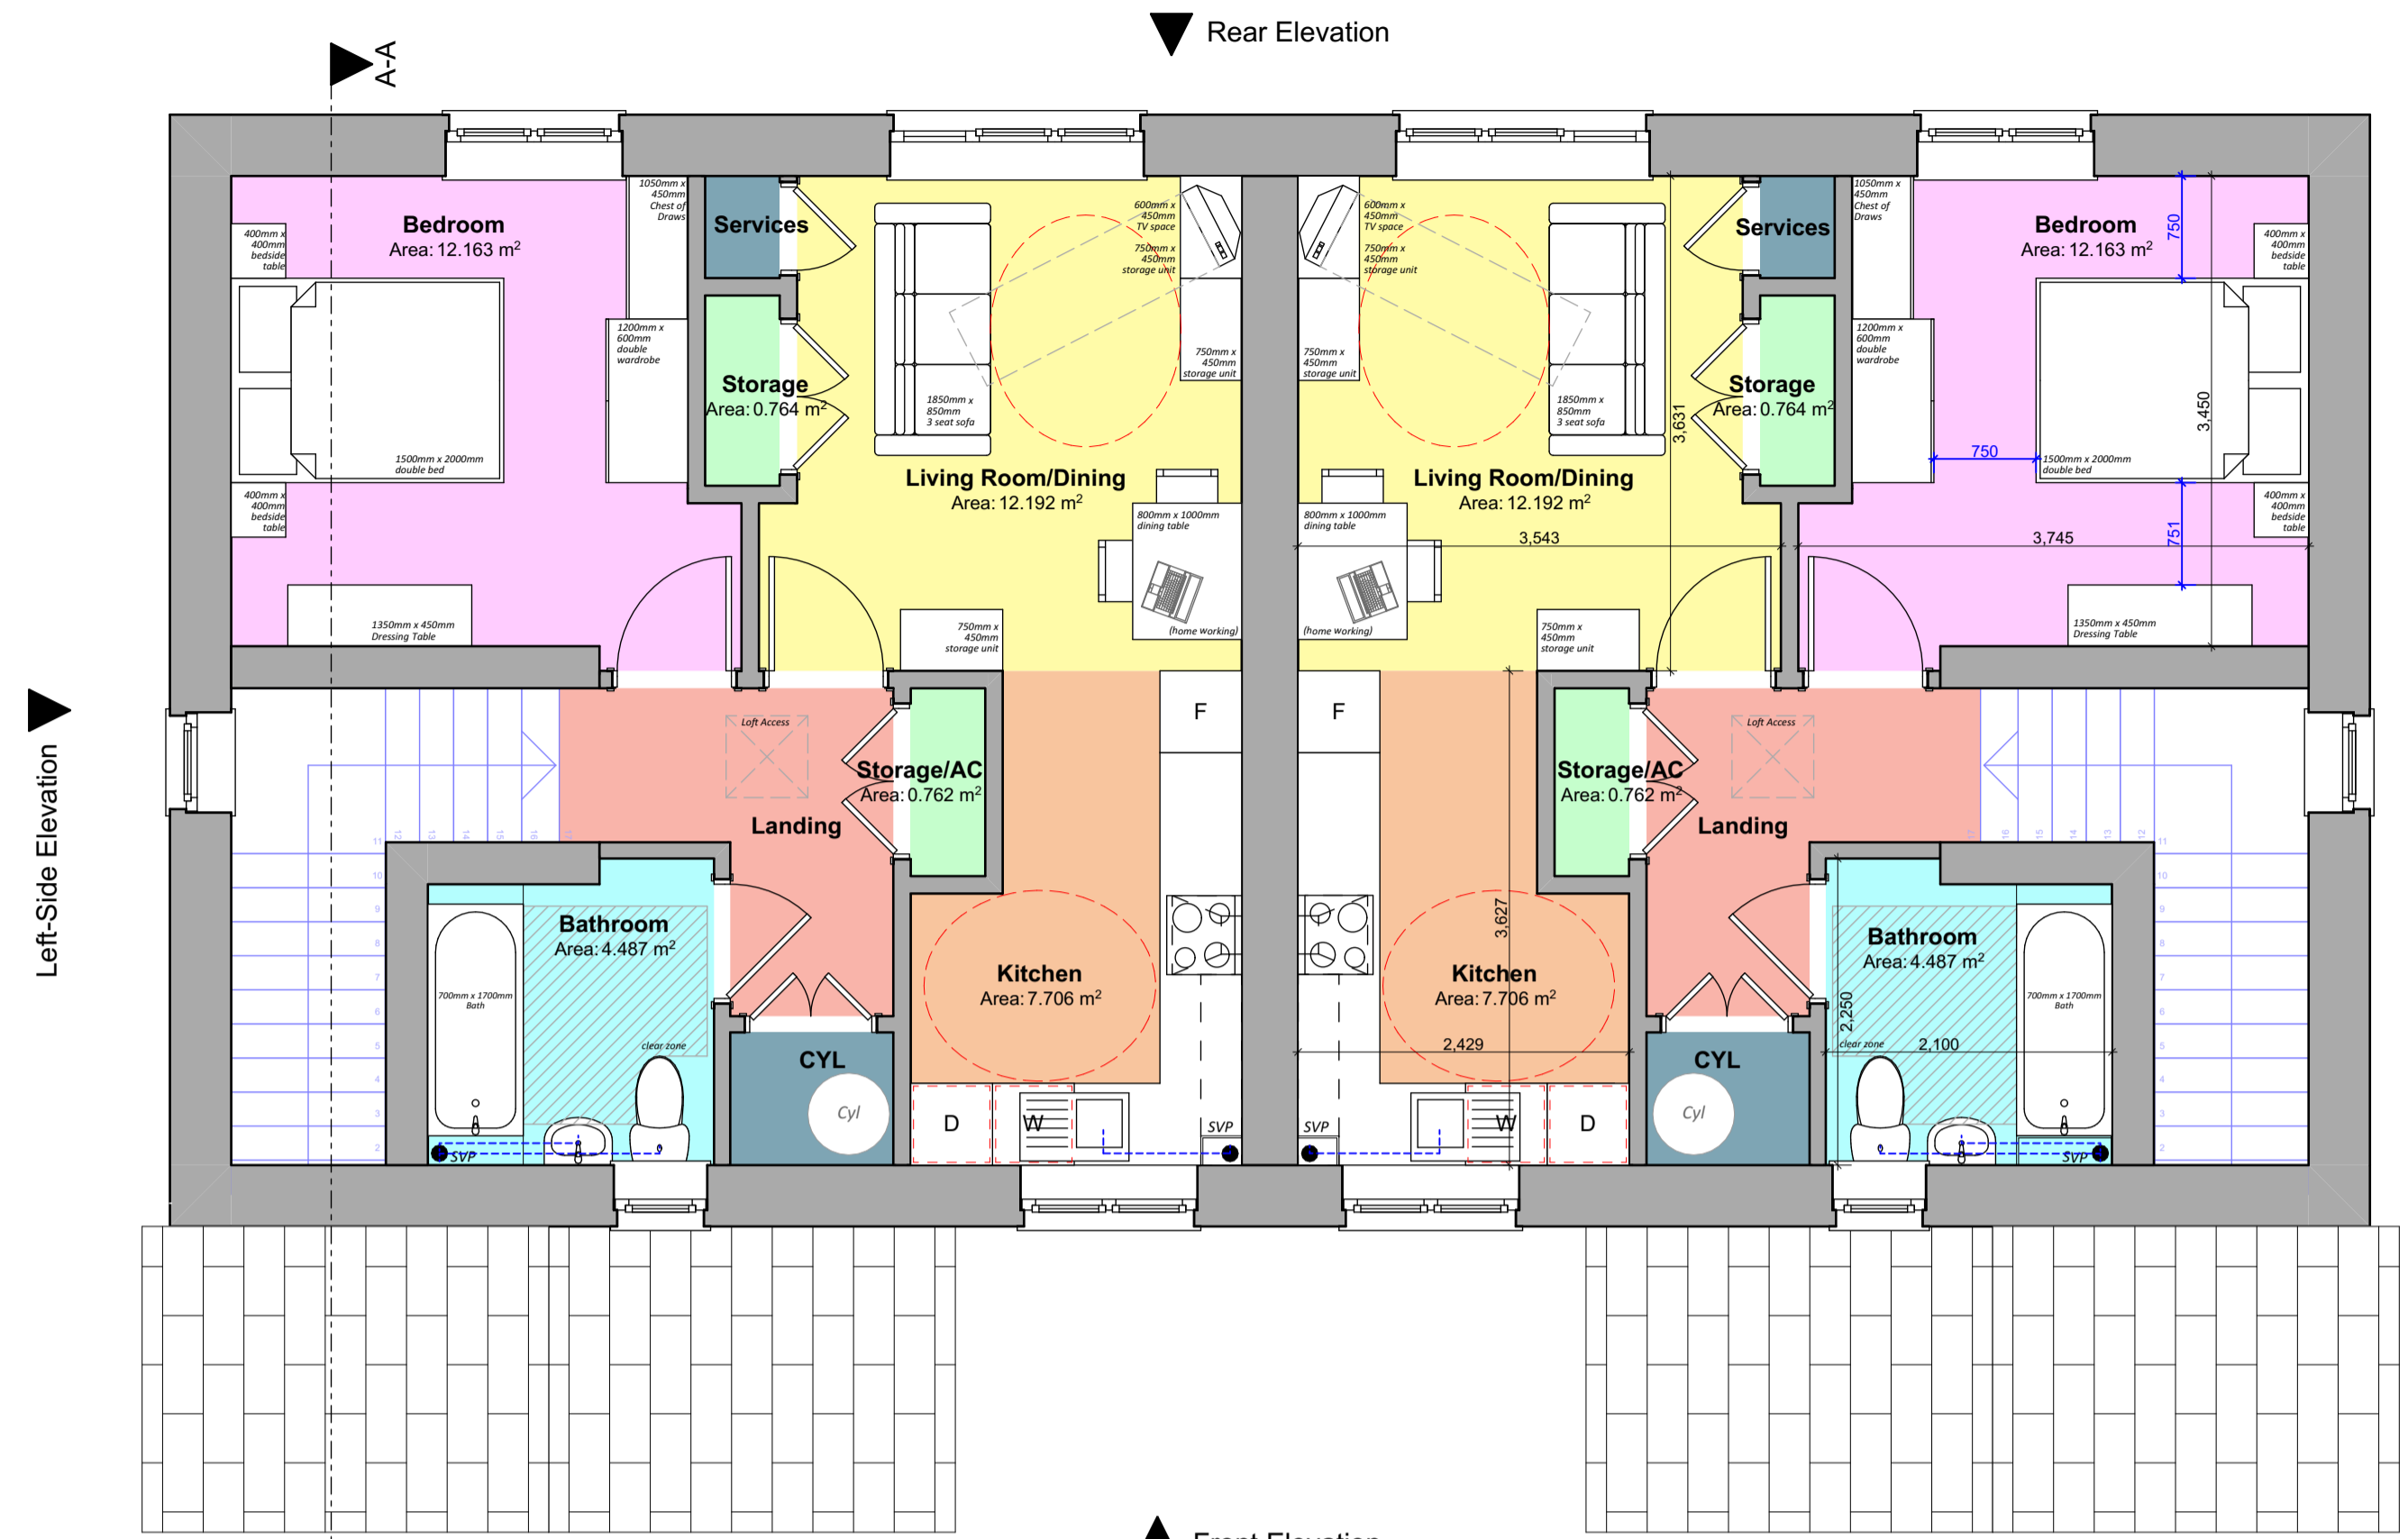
Rear Elevation

A-A

Left-Side Elevation

Bedroom
Area: 12.163 m$^2$

400mm x 400mm bedside table

1500mm x 2000mm double bed

400mm x 400mm bedside table

1350mm x 450mm Dressing Table

1050mm x 450mm Chest of Draws

1200mm x 600mm double wardrobe

Services

Storage
Area: 0.764 m$^2$

600mm x 450mm TV space

750mm x 450mm storage unit

1850mm x 850mm 3 seat sofa

750mm x 450mm storage unit

Living Room/Dining
Area: 12.192 m$^2$

800mm x 1000mm dining table

(home working)

750mm x 450mm storage unit

Loft Access

Storage/AC
Area: 0.762 m$^2$

Landing

Bathroom
Area: 4.487 m$^2$

700mm x 1700mm Bath

clear zone

SVP

CYL

Cyl

Kitchen
Area: 7.706 m$^2$

F

D

W

SVP

F

SVP

W

D

Kitchen
Area: 7.706 m$^2$

3,627

2,429

600mm x 450mm TV space

750mm x 450mm storage unit

750mm x 450mm storage unit

1850mm x 850mm 3 seat sofa

Living Room/Dining
Area: 12.192 m$^2$

800mm x 1000mm dining table

(home working)

3,543

750mm x 450mm storage unit

3,631

Services

Storage
Area: 0.764 m$^2$

1050mm x 450mm Chest of Draws

1200mm x 600mm double wardrobe

Bedroom
Area: 12.163 m$^2$

750

400mm x 400mm bedside table

3,450

750

1500mm x 2000mm double bed

400mm x 400mm bedside table

3,745

751

1350mm x 450mm Dressing Table

Storage/AC
Area: 0.762 m$^2$

Loft Access

Landing

Bathroom
Area: 4.487 m$^2$

2,250

700mm x 1700mm Bath

clear zone

2,100

CYL

Cyl

SVP

Front Elevation